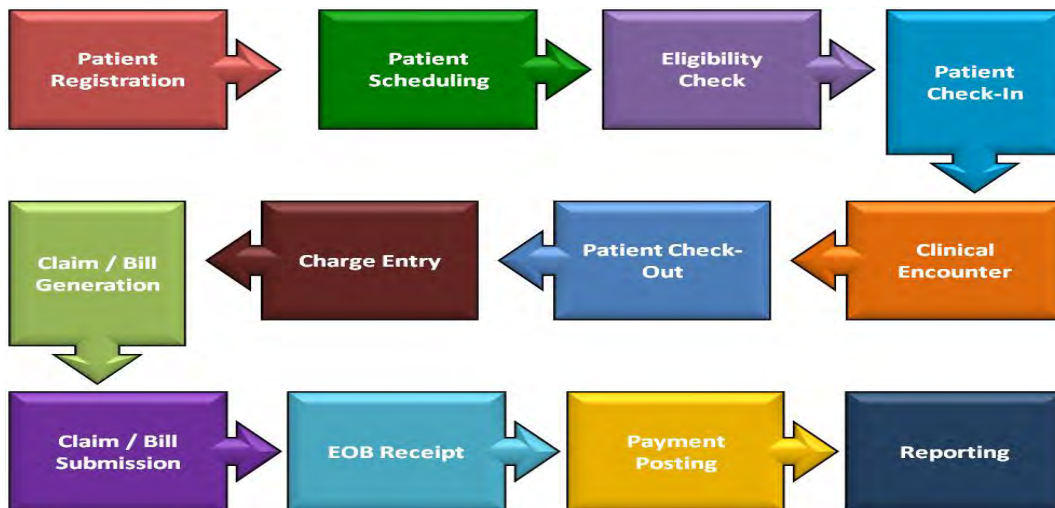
Patient Registration

Patient Scheduling

Eligibility Check

Patient Check-In

Clinical Encounter

Patient Check-Out

Charge Entry

Claim / Bill Generation

Claim / Bill Submission

EOB Receipt

Payment Posting

Reporting